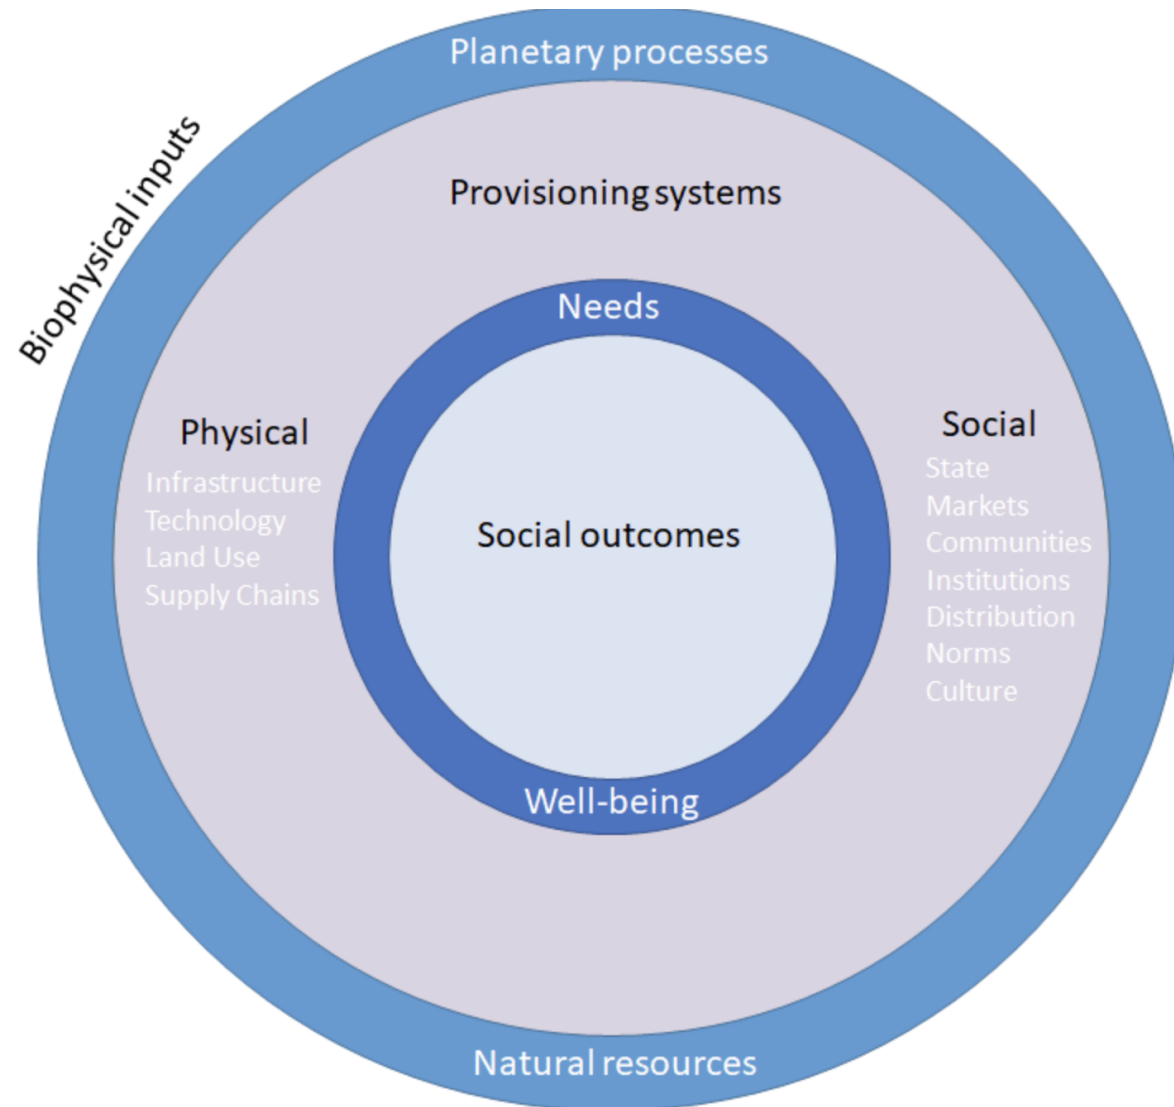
Biophysical inputs

Planetary processes

Provisioning systems

Needs

Physical
Infrastructure
Technology
Land Use
Supply Chains

Social outcomes

Social
State
Markets
Communities
Institutions
Distribution
Norms
Culture

Well-being

Natural resources